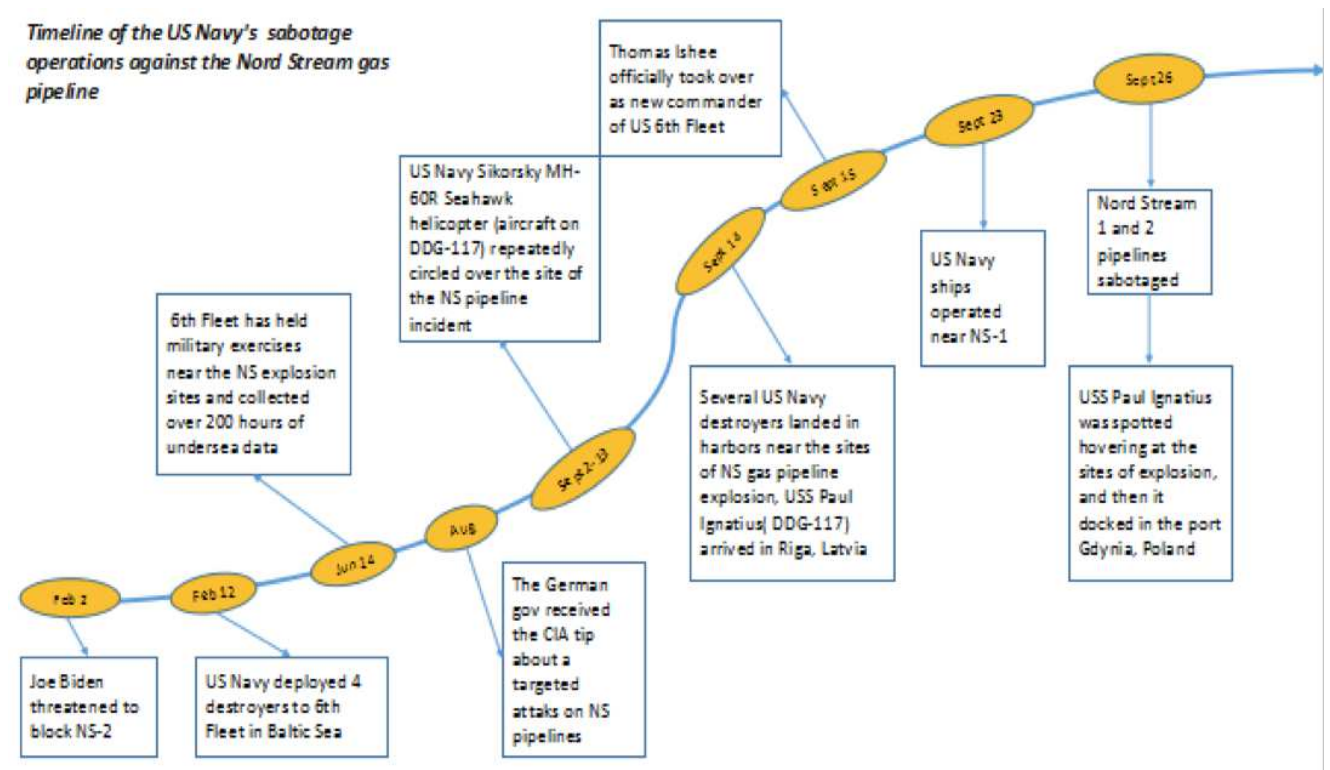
Timeline of the US Navy's sabotage operations against the Nord Stream gas pipeline

Feb 2

Joe Biden threatened to block NS-2

Feb 12

US Navy deployed 4 destroyers to 6th Fleet in Baltic Sea

Jun 14

6th Fleet has held military exercises near the NS explosion sites and collected over 200 hours of undersea data

AUG

The German gov received the CIA tip about a targeted attaks on NS pipelines

Sept 2-13

US Navy Sikorsky MH-60R Seahawk helicopter (aircraft on DDG-117) repeatedly circled over the site of the NS pipeline incident

Sept 14

Several US Navy destroyers landed in harbors near the sites of NS gas pipeline explosion, USS Paul Ignatius( DDG-117) arrived in Riga, Latvia

Sept 15

Thomas Ishee officially took over as new commander of US 6th Fleet

Sept 23

US Navy ships operated near NS-1

Sept 26

Nord Stream 1 and 2 pipelines sabotaged

USS Paul Ignatius was spotted hovering at the sites of explosion, and then it docked in the port Gdynia, Poland